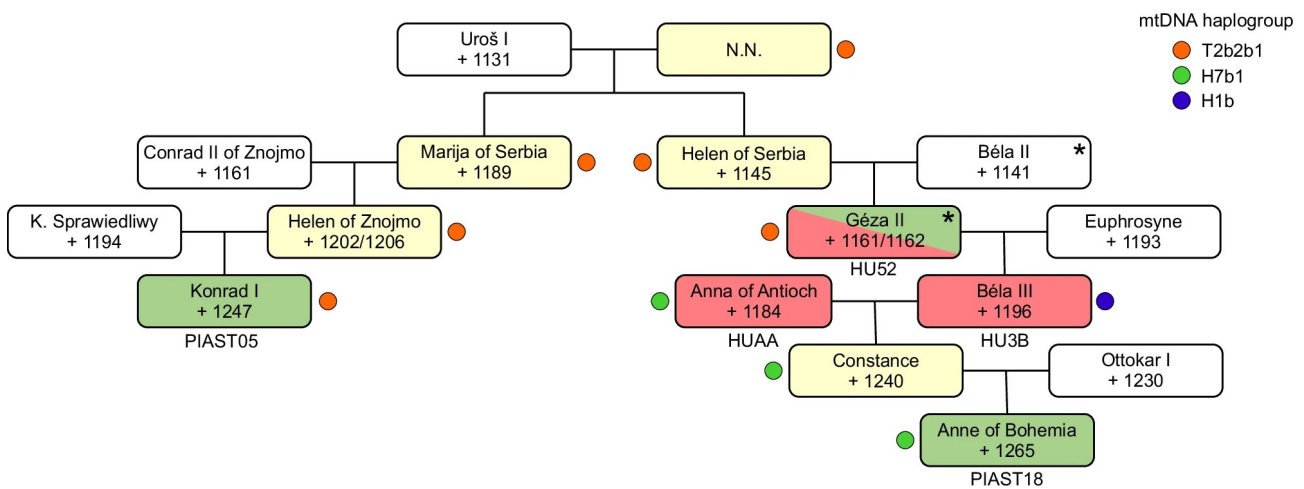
mtDNA haplogroup
T2b2b1
H7b1
H1b

Uroš I
+ 1131

N.N.

Conrad II of Znojmo
+ 1161

Marija of Serbia
+ 1189

Helen of Serbia
+ 1145

Béla II
+ 1141
*

K. Sprawiedliwy
+ 1194

Helen of Znojmo
+ 1202/1206

Géza II
+ 1161/1162
*
HU52

Euphrosyne
+ 1193

Konrad I
+ 1247
PIAST05

Anna of Antioch
+ 1184
HUAA

Béla III
+ 1196
HU3B

Constance
+ 1240

Ottokar I
+ 1230

Anne of Bohemia
+ 1265
PIAST18